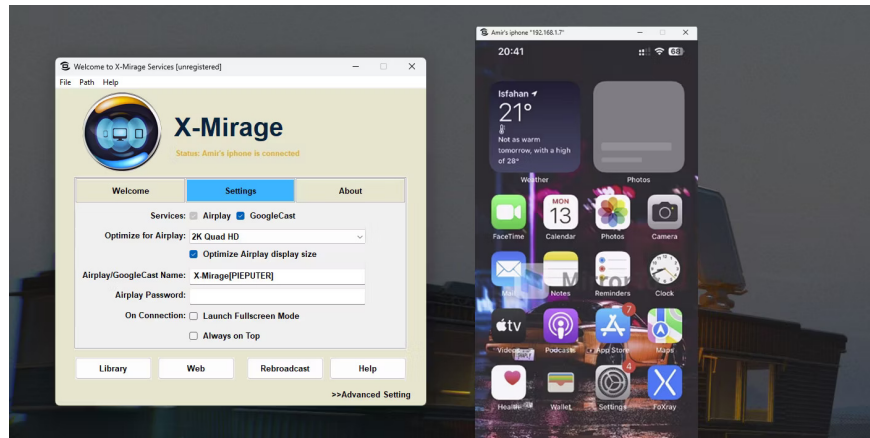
Welcome to X-Mirage Services [unregistered]

File Path Help

X-Mirage

Status: Amir's iphone is connected

| Welcome | Settings | About |
|---|---|---|

Services: Airplay GoogleCast

Optimize for Airplay: 2K Quad HD

Optimize Airplay display size

Airplay/GoogleCast Name: X-Mirage[PIEPUTER]

Airplay Password:

On Connection: Launch Fullscreen Mode

Always on Top

Library Web Rebroadcast Help

>>Advanced Setting

Amir's iphone "192.168.1.7"

20:41

69

Isfahan

21°

Not as warm tomorrow, with a high of 28°

Weather

Photos

FaceTime

MON 13

Calendar

Photos

Camera

Mail

Notes

Reminders

Clock

tv

Videos

Podcasts

7

App Store

Maps

Health

Wallet

4

Settings

FoXray